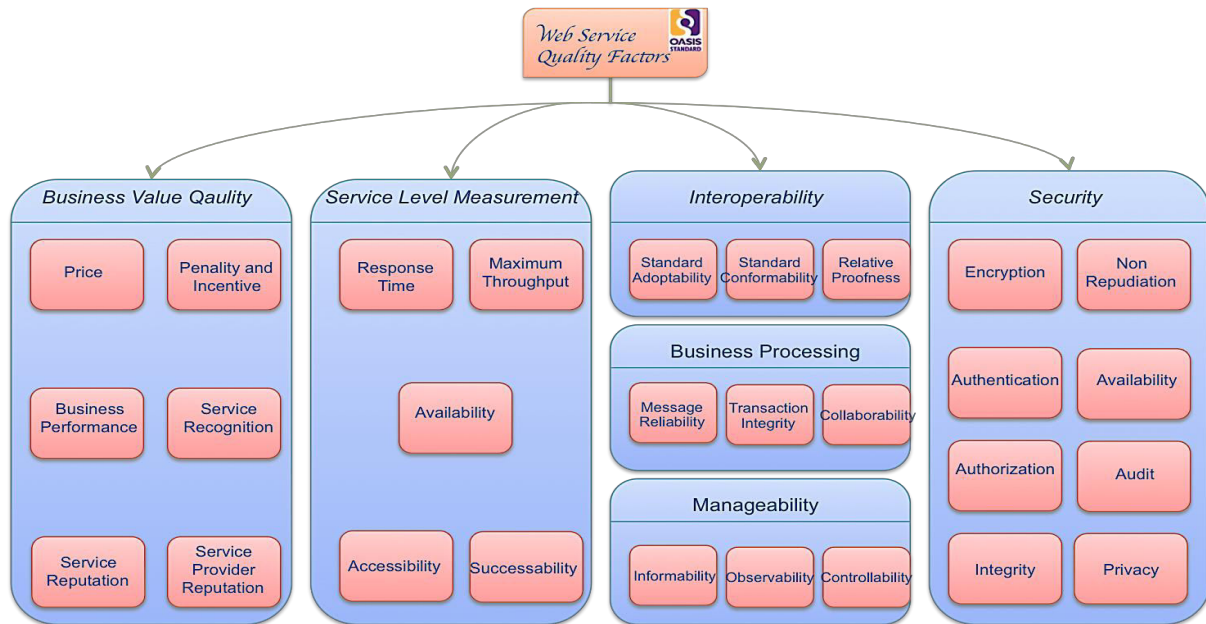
Web Service Quality Factors

OASIS STANDARD

Business Value Qaulity

Price

Penality and Incentive

Business Performance

Service Recognition

Service Reputation

Service Provider Reputation

Service Level Measurement

Response Time

Maximum Throughput

Availability

Accessibility

Successability

Interoperability

Standard Adoptability

Standard Conformability

Relative Proofness

Business Processing

Message Reliability

Transaction Integrity

Collaborability

Manageability

Informability

Observability

Controllability

Security

Encryption

Non Repudiation

Authentication

Availability

Authorization

Audit

Integrity

Privacy